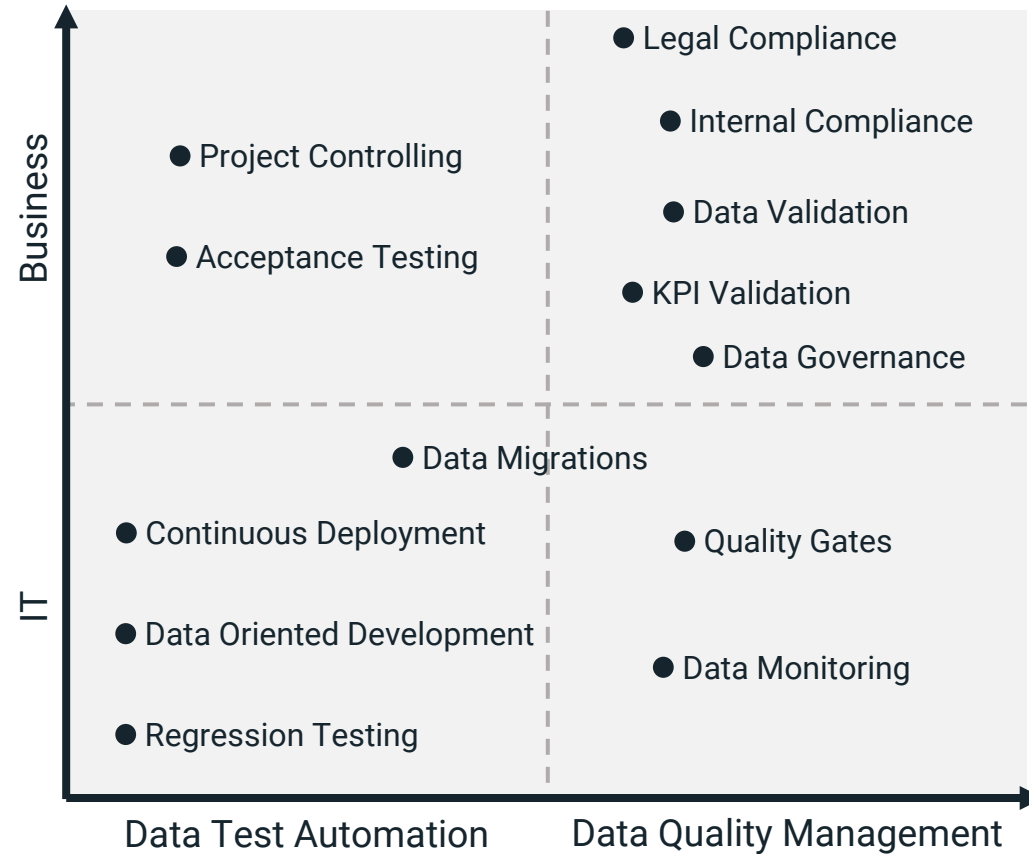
Business

IT

Legal Compliance

Internal Compliance

Project Controlling

Data Validation

Acceptance Testing

KPI Validation

Data Governance

Data Migrations

Continuous Deployment

Quality Gates

Data Oriented Development

Data Monitoring

Regression Testing

Data Test Automation

Data Quality Management